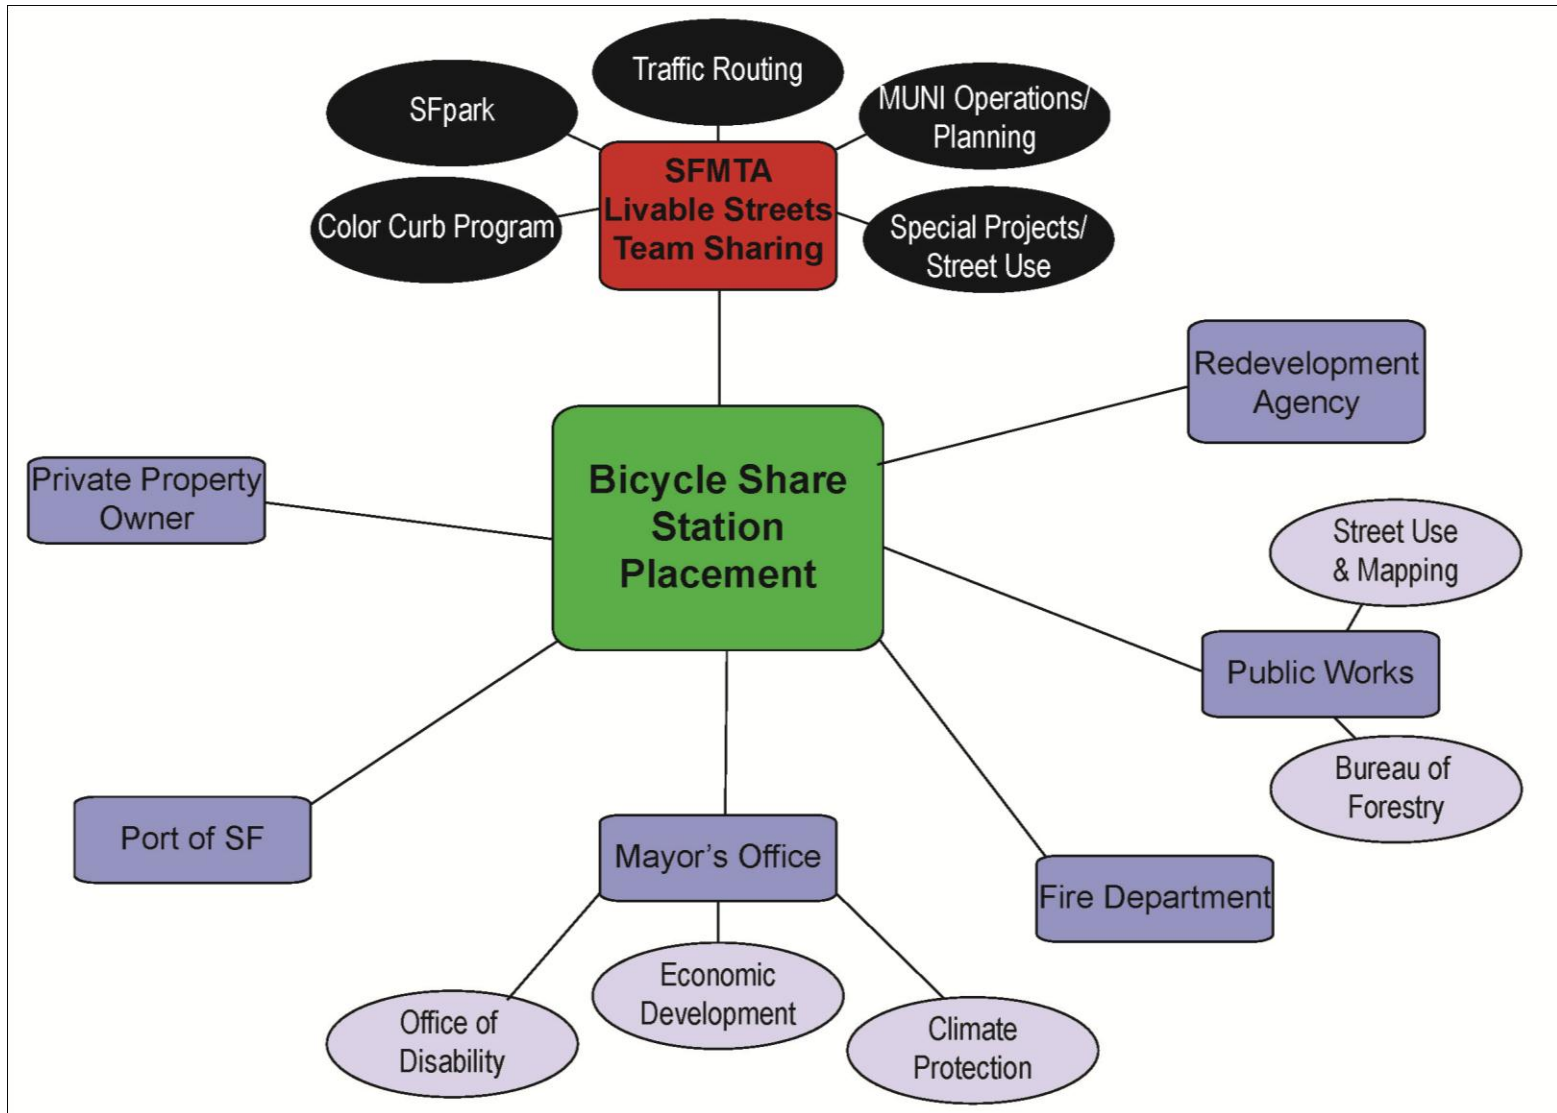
Traffic Routing

SFpark

MUNI Operations/ Planning

SFMTA Livable Streets Team Sharing

Color Curb Program

Special Projects/ Street Use

Redevelopment Agency

Private Property Owner

Bicycle Share Station Placement

Street Use & Mapping

Public Works

Bureau of Forestry

Port of SF

Mayor's Office

Fire Department

Economic Development

Office of Disability

Climate Protection